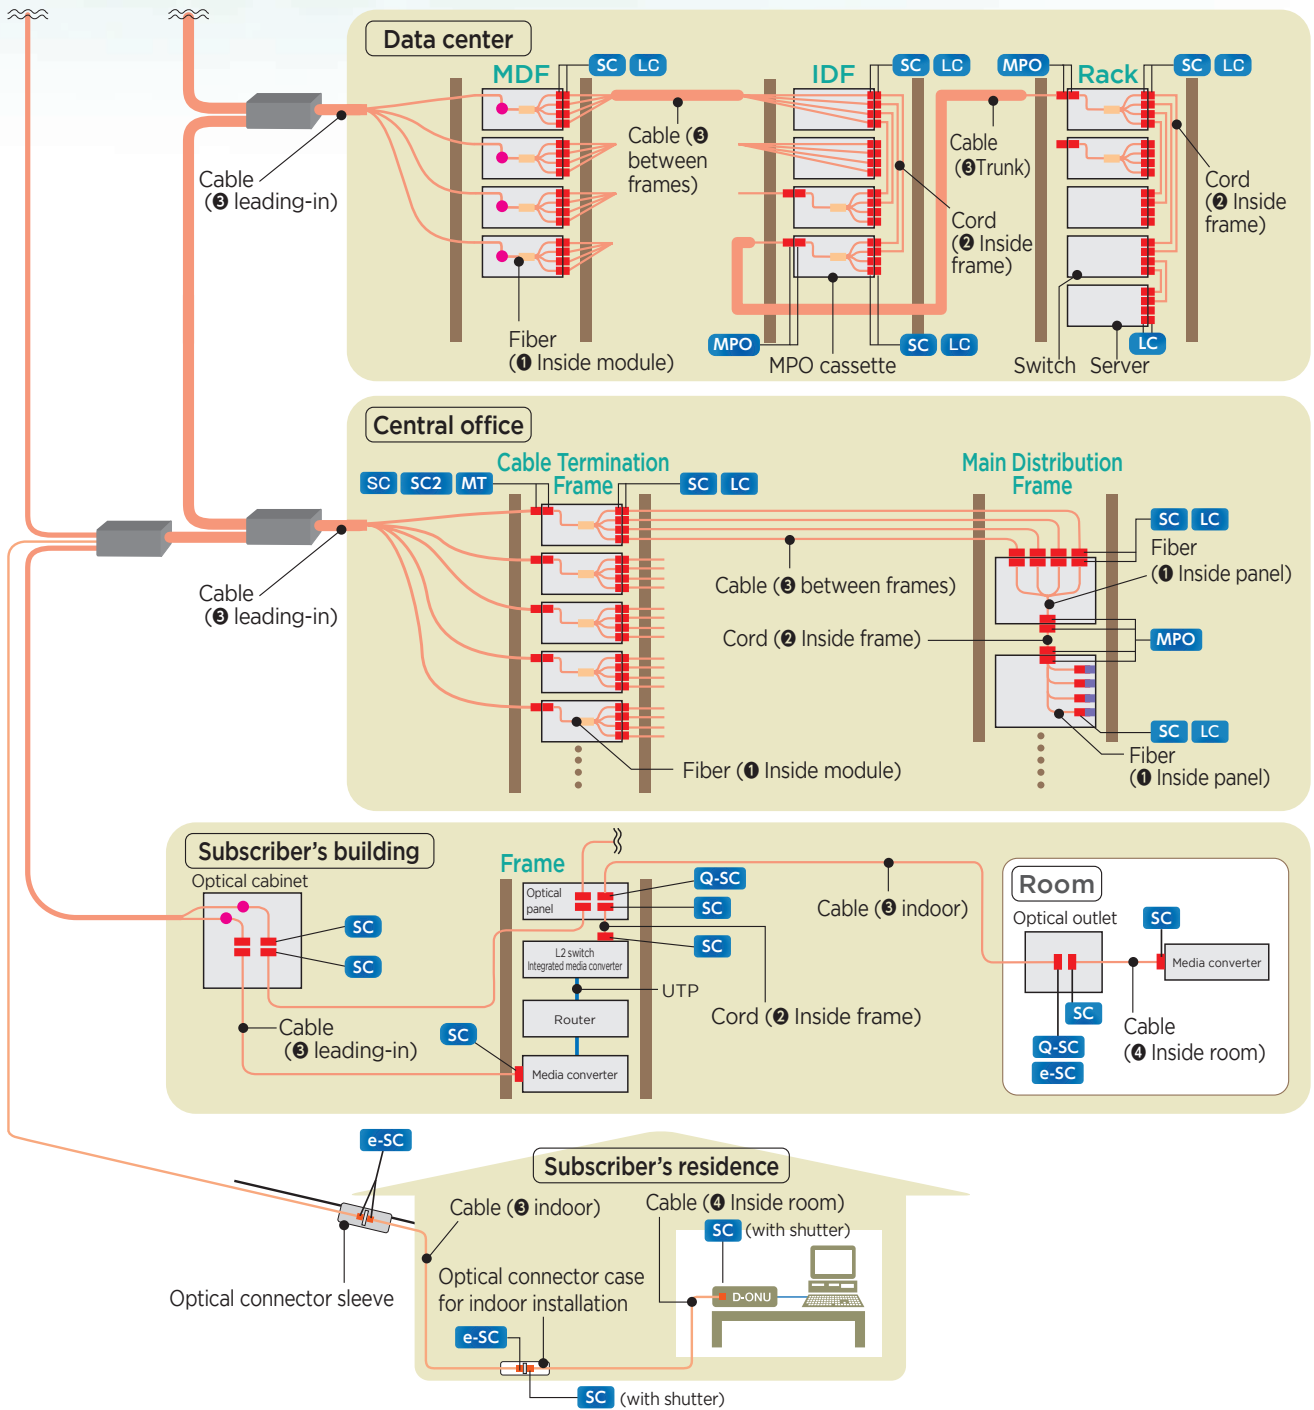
Data center

MDF
SC LC
IDF
SC LC
MPO
Rack
SC LC

Cable
(❸ leading-in)

Cable (❸ between frames)

Cable (❸Trunk)

Cord (❷ Inside frame)

Cord (❷ Inside frame)

Fiber (❶ Inside module)

MPO
MPO cassette
SC LC
LC
Switch Server

Central office

SC SC2 MT
Cable Termination Frame
SC LC
Main Distribution Frame
SC LC
Fiber (❶ Inside panel)

Cable
(❸ leading-in)

Cable (❸ between frames)

Cord (❷ Inside frame)
MPO
SC LC
Fiber (❶ Inside module)
Fiber
(❶ Inside panel)

Subscriber's building
Optical cabinet
SC
SC
Cable
(❸ leading-in)
SC
Frame
Optical panel
Q-SC
SC
SC
L2 switch
Integrated media converter
UTP
Router
Media converter
Cable (❸ indoor)
Cord (❷ Inside frame)

Room
Optical outlet
SC
Media converter
SC
Q-SC
e-SC
Cable
(❹ Inside room)

e-SC
Subscriber's residence
Cable (❸ indoor)
Cable (❹ Inside room)
SC (with shutter)
D-ONU
Optical connector sleeve
Optical connector case for indoor installation
e-SC
SC (with shutter)